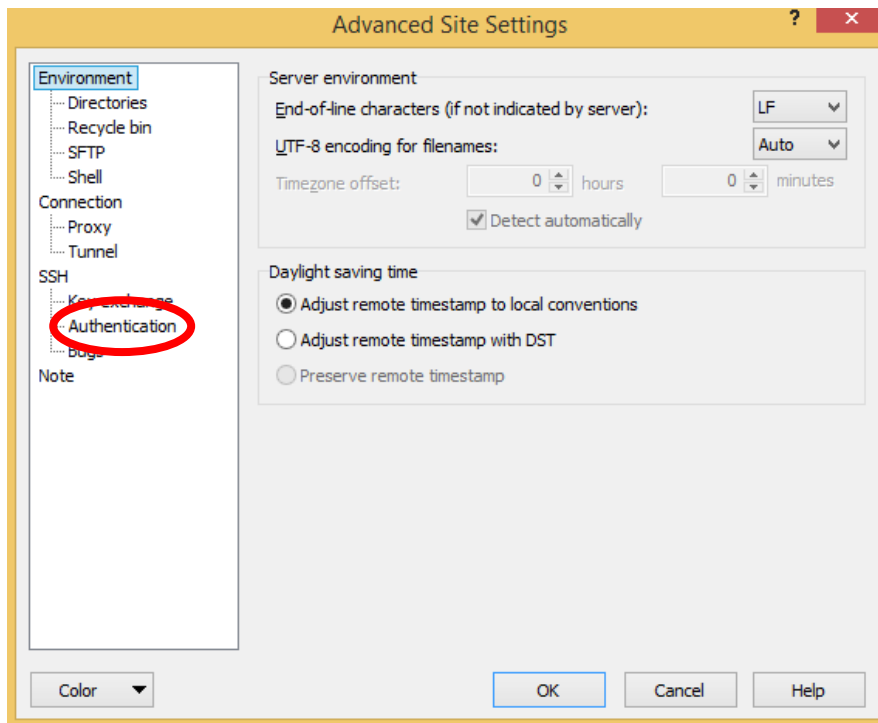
Advanced Site Settings
?
✕

Environment
Directories
Recycle bin
SFTP
Shell
Connection
Proxy
Tunnel
SSH
Key exchange
Authentication
Bugs
Note

Server environment
End-of-line characters (if not indicated by server):
LF
UTF-8 encoding for filenames:
Auto
Timezone offset:
0
hours
0
minutes
Detect automatically

Daylight saving time
Adjust remote timestamp to local conventions
Adjust remote timestamp with DST
Preserve remote timestamp

Color
OK
Cancel
Help